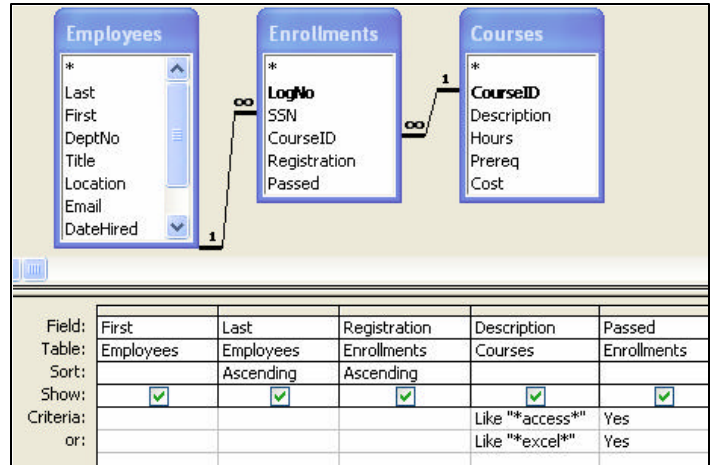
Employees
*
Last
First
DeptNo
Title
Location
Email
DateHired

Enrollments
*
LogNo
SSN
CourseID
Registration
Passed

Courses
*
CourseID
Description
Hours
Prereq
Cost

1
∞
∞
1

| | | | | | |
|---|---|---|---|---|---|
| Field: | First | Last | Registration | Description | Passed |
| Table: | Employees | Employees | Enrollments | Courses | Enrollments |
| Sort: | | Ascending | Ascending | | |
| Show: | ☑ | ☑ | ☑ | ☑ | ☑ |
| Criteria: | | | | Like "\*access\*" | Yes |
| or: | | | | Like "\*excel\*" | Yes |